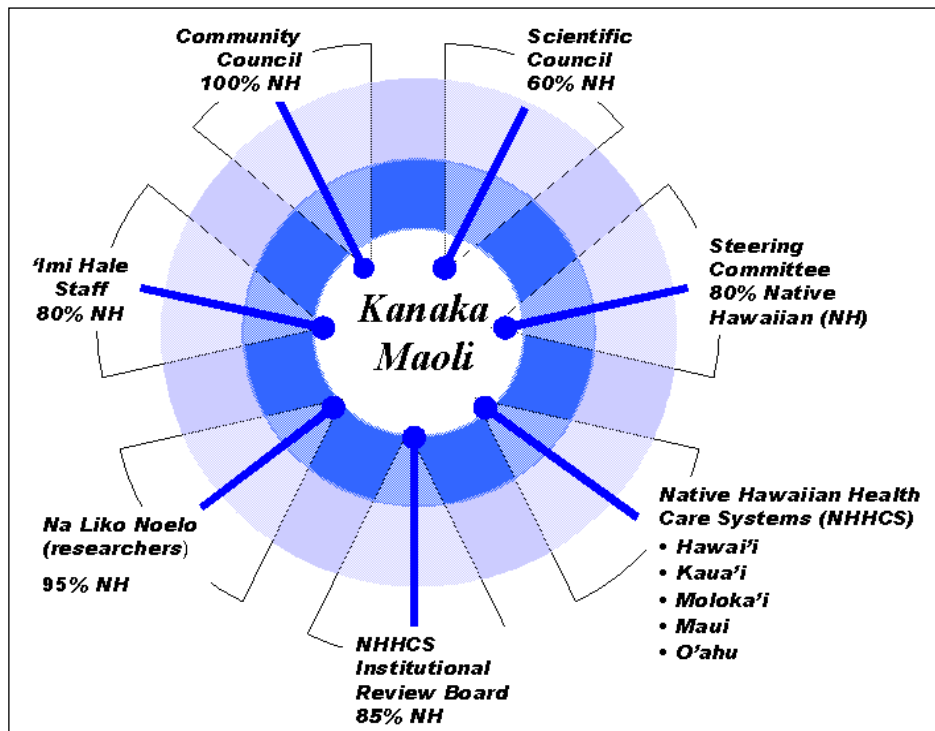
Community Council 100% NH

Scientific Council 60% NH

Steering Committee 80% Native Hawaiian (NH)

'Imi Hale Staff 80% NH

Kanaka Maoli

Na Liko Noelo (researchers)

95% NH

Native Hawaiian Health Care Systems (NHHCS)
• Hawai'i
• Kaua'i
• Moloka'i
• Maui
• O'ahu

NHHCS Institutional Review Board 85% NH